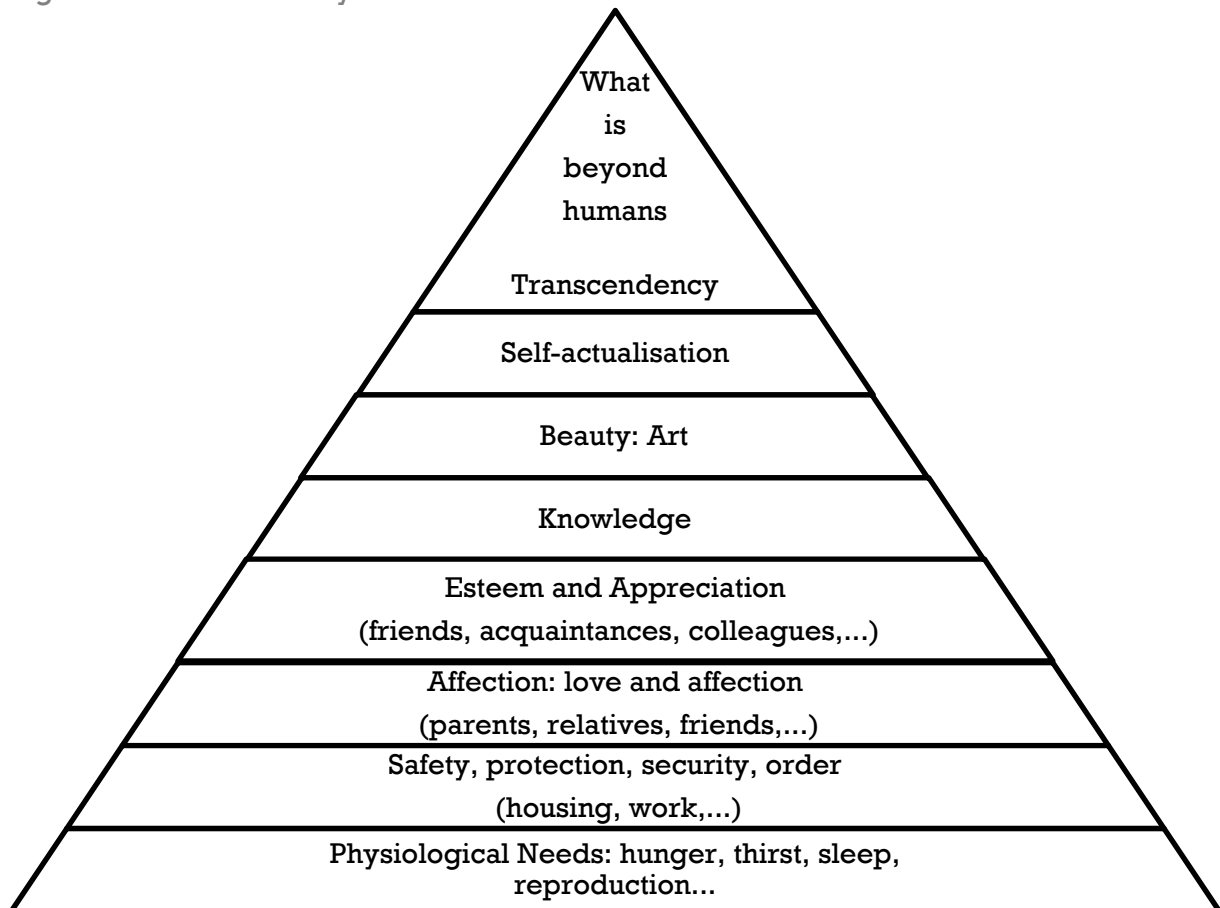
What is beyond humans

Transcendency

Self-actualisation

Beauty: Art

Knowledge

Esteem and Appreciation
(friends, acquaintances, colleagues,...)

Affection: love and affection
(parents, relatives, friends,...)

Safety, protection, security, order
(housing, work,...)

Physiological Needs: hunger, thirst, sleep, reproduction...